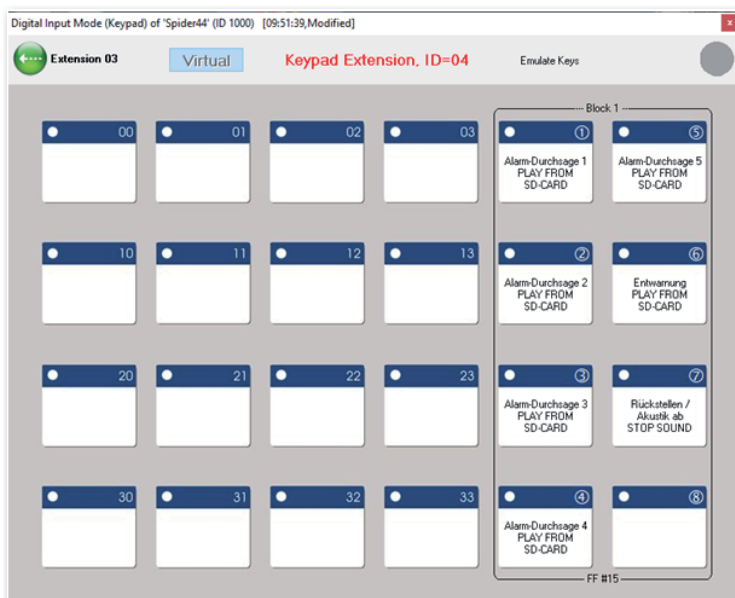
Digital Input Mode (Keypad) of 'Spider44' (ID 1000) [09:51:39,Modified]

x

Extension 03

Virtual

Keypad Extension, ID=04

Emulate Keys

Block 1

00

01

02

03

①
Alarm-Durchsage 1
PLAY FROM
SD-CARD

⑤
Alarm-Durchsage 5
PLAY FROM
SD-CARD

10

11

12

13

②
Alarm-Durchsage 2
PLAY FROM
SD-CARD

⑥
Entwarnung
PLAY FROM
SD-CARD

20

21

22

23

③
Alarm-Durchsage 3
PLAY FROM
SD-CARD

⑦
Rückstellen /
Akustik ab
STOP SOUND

30

31

32

33

④
Alarm-Durchsage 4
PLAY FROM
SD-CARD

⑧

FF #15